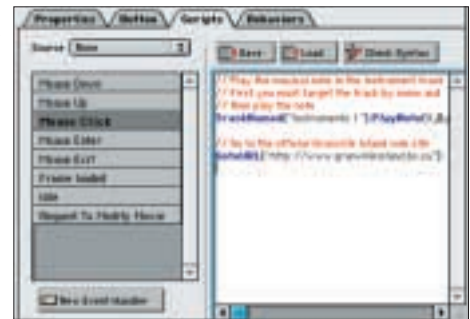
Properties Button Scripts Behaviors

Source: None

Mouse Down
Mouse Up
Mouse Click
Mouse Enter
Mouse Exit
Frame Load
Idle
Request To Modify Movie

New Event Handler

Save Load Check Syntax

// Play the musical note in the instrument track
// First you must target the track by name and
// then play the note
TrackNamed("Instruments 1").PlayNote(0,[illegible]

// Go to the official Grooveclick IntranT web site
GotoURL("http://www.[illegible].com")